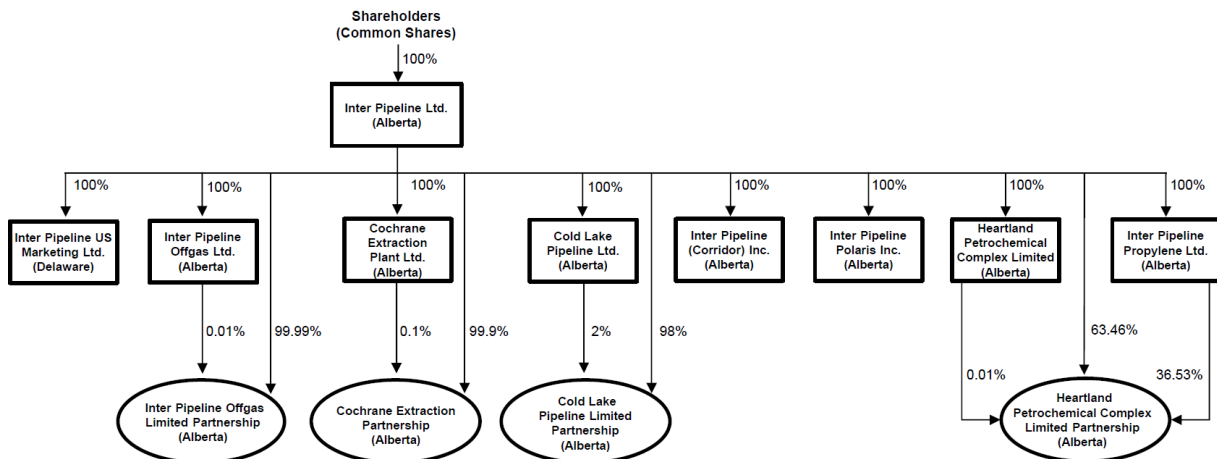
Shareholders
(Common Shares)

100%

Inter Pipeline Ltd.
(Alberta)

100%

Inter Pipeline US Marketing Ltd.
(Delaware)

100%

Inter Pipeline Offgas Ltd.
(Alberta)

100%

Cochrane Extraction Plant Ltd.
(Alberta)

100%

Cold Lake Pipeline Ltd.
(Alberta)

100%

Inter Pipeline (Corridor) Inc.
(Alberta)

100%

Inter Pipeline Polaris Inc.
(Alberta)

100%

Heartland Petrochemical Complex Limited
(Alberta)

100%

Inter Pipeline Propylene Ltd.
(Alberta)

0.01%

99.99%

0.1%

99.9%

2%

98%

63.46%

0.01%

36.53%

Inter Pipeline Offgas Limited Partnership
(Alberta)

Cochrane Extraction Partnership
(Alberta)

Cold Lake Pipeline Limited Partnership
(Alberta)

Heartland Petrochemical Complex Limited Partnership
(Alberta)